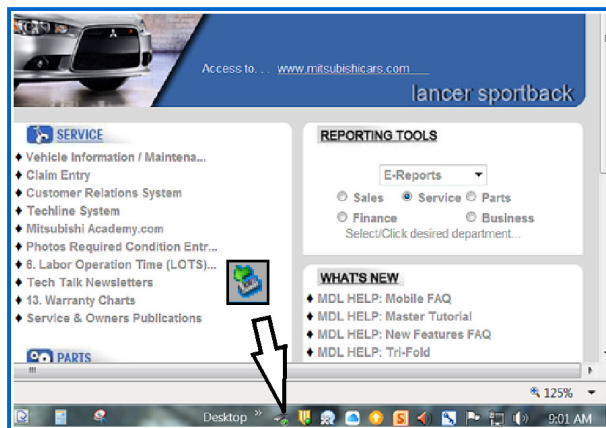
Access to... www.mitsubishicars.com

lancer sportback

SERVICE

♦ Vehicle Information / Maintena...
♦ Claim Entry
♦ Customer Relations System
♦ Techline System
♦ Mitsubishi Academy.com
♦ Photos Required Condition Entr...
♦ 8. Labor Operation Time (LOTS)...
♦ Tech Talk Newsletters
♦ 13. Warranty Charts
♦ Service & Owners Publications

PARTS

REPORTING TOOLS

E-Reports

Sales Service Parts
Finance Business
Select/Click desired department...

WHAT'S NEW

♦ MDL HELP: Mobile FAQ
♦ MDL HELP: Master Tutorial
♦ MDL HELP: New Features FAQ
♦ MDL HELP: Tri-Fold

125%

Desktop »

9:01 AM